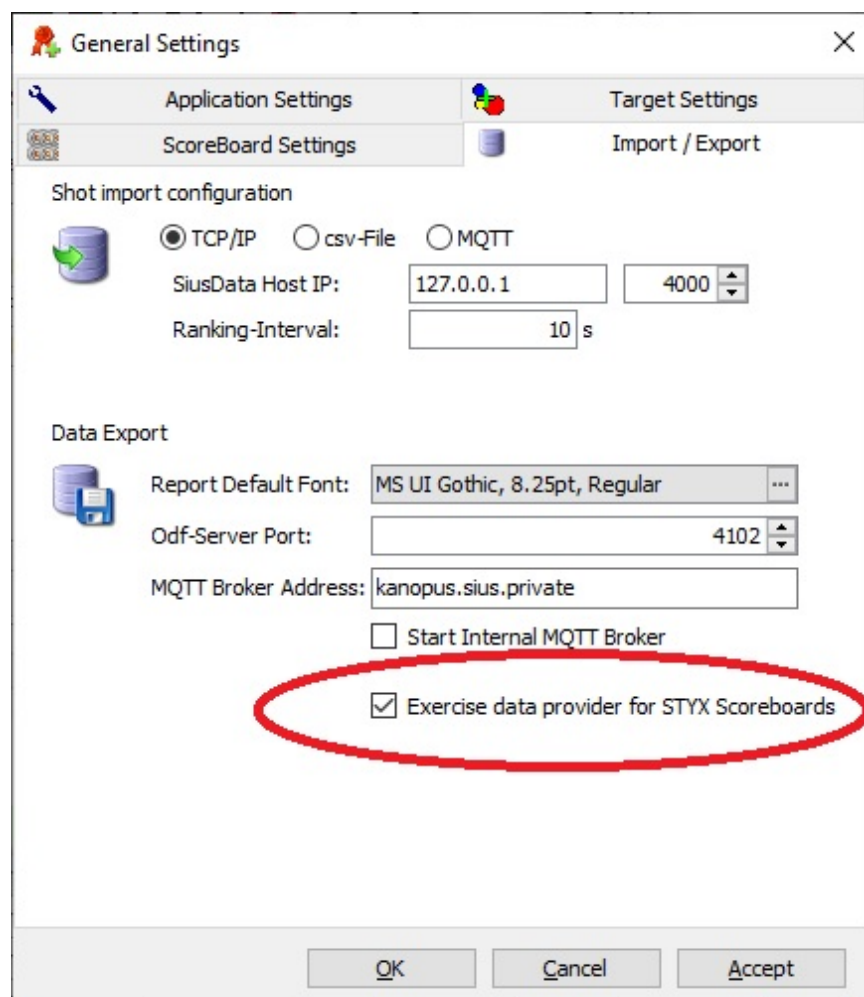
General Settings

Application Settings
Target Settings
ScoreBoard Settings
Import / Export

Shot import configuration

TCP/IP
csv-File
MQTT

SiusData Host IP: 127.0.0.1 4000

Ranking-Interval: 10 s

Data Export

Report Default Font: MS UI Gothic, 8.25pt, Regular ...

Odf-Server Port: 4102

MQTT Broker Address: kanopus.sius.private

Start Internal MQTT Broker

Exercise data provider for STYX Scoreboards

OK Cancel Accept